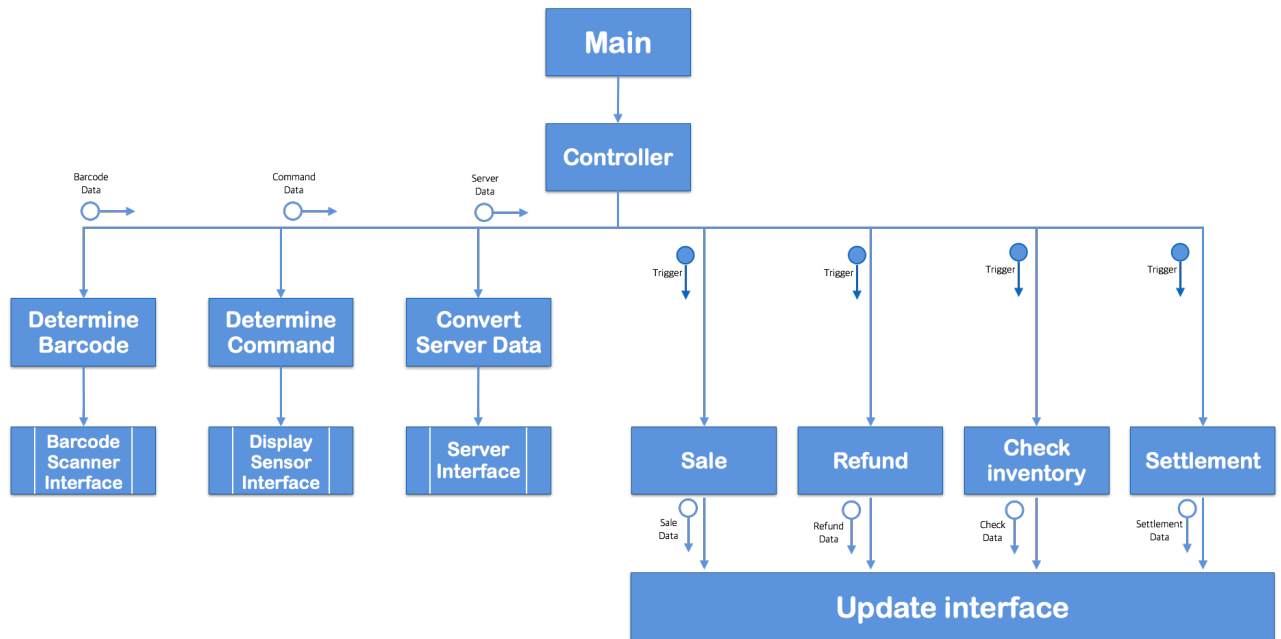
Main

Controller

Barcode Data

Command Data

Server Data

Trigger

Trigger

Trigger

Trigger

Determine Barcode

Determine Command

Convert Server Data

Barcode Scanner Interface

Display Sensor Interface

Server Interface

Sale

Refund

Check inventory

Settlement

Sale Data

Refund Data

Check Data

Settlement Data

Update interface